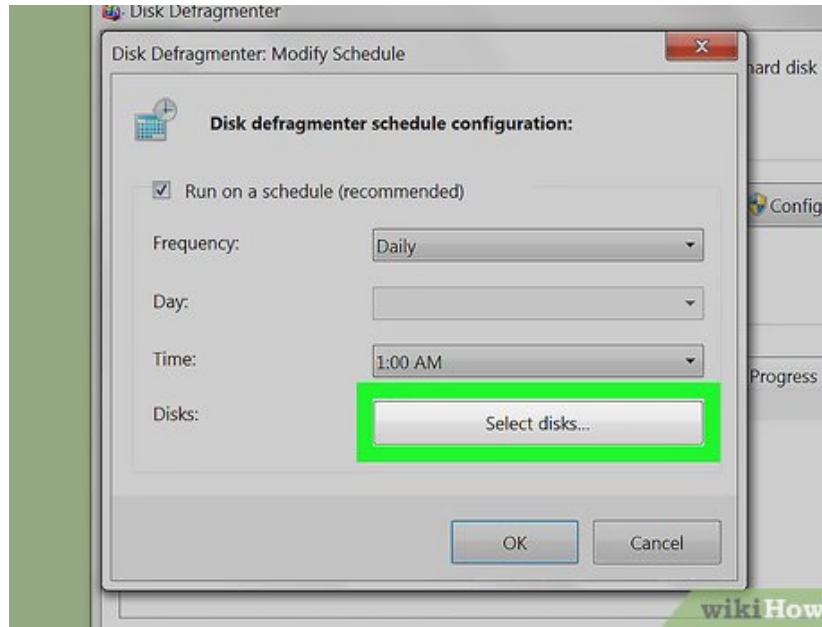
Disk Defragmenter

Disk Defragmenter: Modify Schedule

ard disk

Disk defragmenter schedule configuration:

Run on a schedule (recommended)

Config

Frequency: Daily

Day:

Time: 1:00 AM

Progress

Disks: Select disks...

OK Cancel

wikiHow